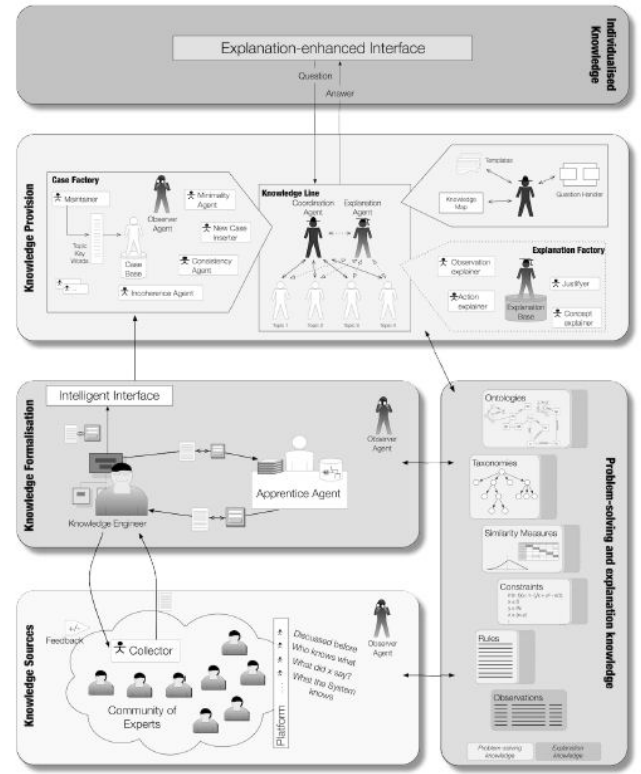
Individualised Knowledge

Explanation-enhanced Interface

Question

Answer

Knowledge Provision

Case Factory

Maintainer

Observer Agent

Minimality Agent

New Case Inserter

Topic Key Words

Case Base

Consistency Agent

Incoherence Agent

Knowledge Line

Coordination Agent

Explanation Agent

Topic 1

Topic 2

Topic 3

Topic 4

Template

Knowledge Map

Question Handler

Explanation Factory

Observation explainer

Action explainer

Justifyer

Explanation Base

Concept explainer

Knowledge Formalisation

Intelligent Interface

Observer Agent

Apprentice Agent

Knowledge Engineer

Problem-solving and explanation knowledge

Ontologies

Taxonomies

Similarity Measure

Constraints

Rules

Observations

Problem-solving knowledge

Explanation knowledge

Knowledge Sources

Feedback

Collector

Observer Agent

Community of Experts

Platform

Discussed before

Who knows what

What did x say?

What the System knows